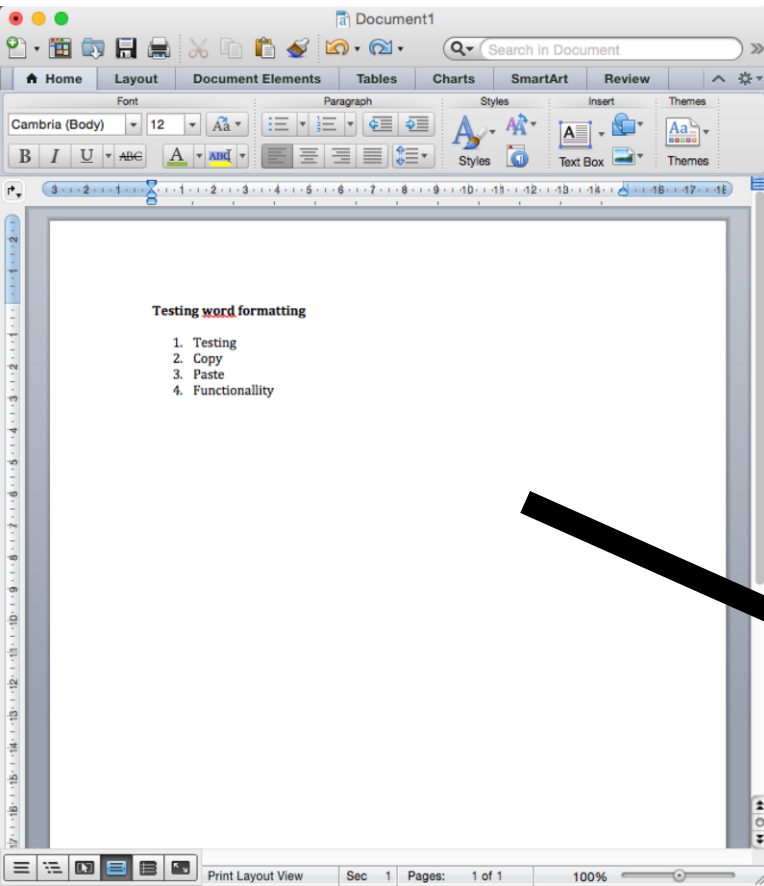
Document1

Search in Document

Home Layout Document Elements Tables Charts SmartArt Review

Font Paragraph Styles Insert Themes

Cambria (Body) 12

B I U ABC

Styles Text Box Themes

3 2 1 1 2 3 4 5 6 7 8 9 10 11 12 13 14 16 17 18

**Testing word formatting**

1. Testing
2. Copy
3. Paste
4. Functionallity

Print Layout View Sec 1 Pages: 1 of 1 100%